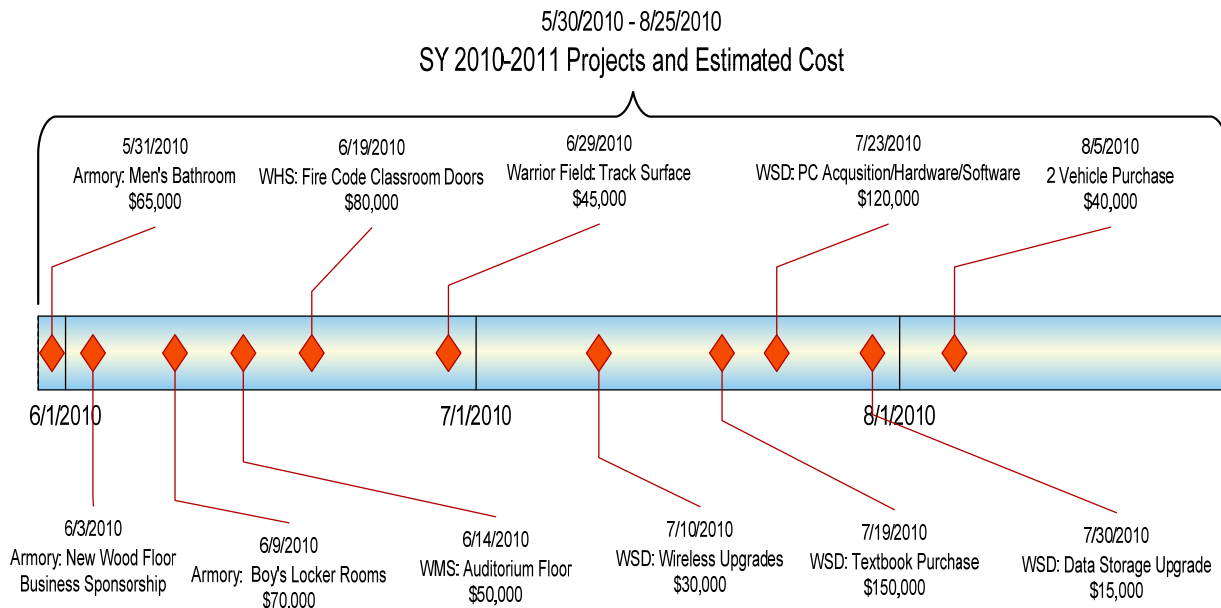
5/30/2010 - 8/25/2010
SY 2010-2011 Projects and Estimated Cost

5/31/2010
Armory: Men's Bathroom
$65,000

6/19/2010
WHS: Fire Code Classroom Doors
$80,000

6/29/2010
Warrior Field: Track Surface
$45,000

7/23/2010
WSD: PC Acqusition/Hardware/Software
$120,000

8/5/2010
2 Vehicle Purchase
$40,000

6/1/2010

7/1/2010

8/1/2010

6/3/2010
Armory: New Wood Floor
Business Sponsorship

6/9/2010
Armory: Boy's Locker Rooms
$70,000

6/14/2010
WMS: Auditorium Floor
$50,000

7/10/2010
WSD: Wireless Upgrades
$30,000

7/19/2010
WSD: Textbook Purchase
$150,000

7/30/2010
WSD: Data Storage Upgrade
$15,000